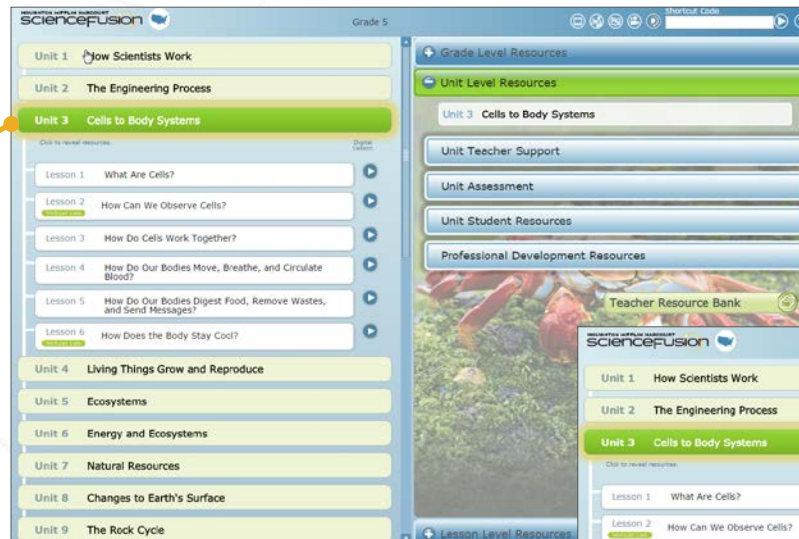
HOUGHTON MIFFLIN HARCOURT
sciencefusion

Grade 5

Shortcut Code

Unit 1 How Scientists Work
Unit 2 The Engineering Process
Unit 3 Cells to Body Systems
Click to reveal resources.
Digital Lesson
Lesson 1 What Are Cells?
Lesson 2 How Can We Observe Cells?
Virtual Lab
Lesson 3 How Do Cells Work Together?
Lesson 4 How Do Our Bodies Move, Breathe, and Circulate Blood?
Lesson 5 How Do Our Bodies Digest Food, Remove Wastes, and Send Messages?
Lesson 6 How Does the Body Stay Cool?
Virtual Lab
Unit 4 Living Things Grow and Reproduce
Unit 5 Ecosystems
Unit 6 Energy and Ecosystems
Unit 7 Natural Resources
Unit 8 Changes to Earth's Surface
Unit 9 The Rock Cycle

Grade Level Resources
Unit Level Resources
Unit 3 Cells to Body Systems
Unit Teacher Support
Unit Assessment
Unit Student Resources
Professional Development Resources
Teacher Resource Bank
Lesson Level Resources

HOUGHTON MIFFLIN HARCOURT
sciencefusion
Unit 1 How Scientists Work
Unit 2 The Engineering Process
Unit 3 Cells to Body Systems
Click to reveal resources.
Lesson 1 What Are Cells?
Lesson 2 How Can We Observe Cells?
Virtual Lab